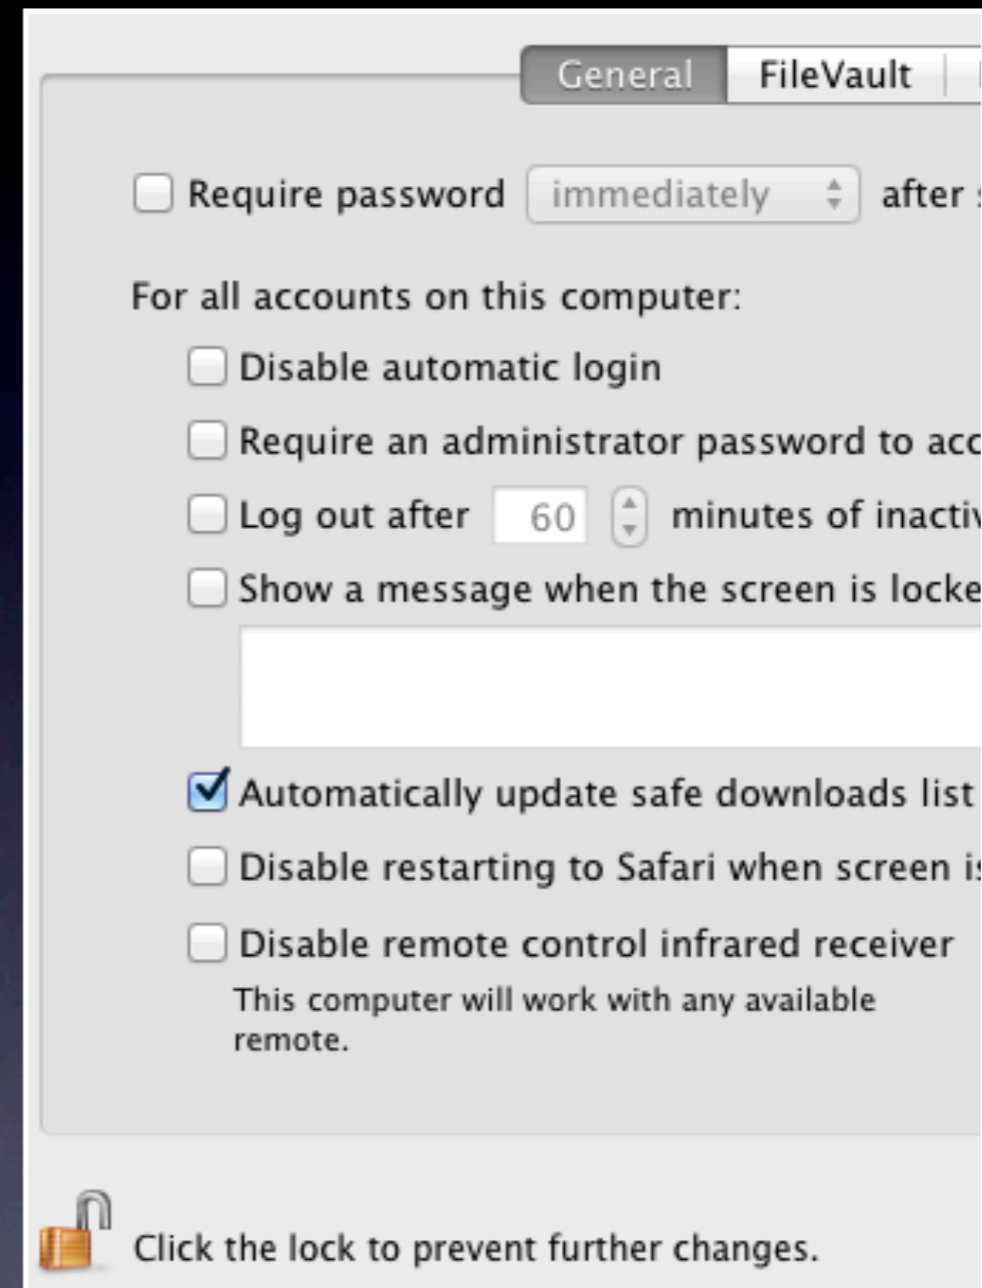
General FileVault

Require password immediately after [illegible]

For all accounts on this computer:

Disable automatic login

Require an administrator password to acc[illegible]

Log out after 60 minutes of inactiv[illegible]

Show a message when the screen is locke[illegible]

Automatically update safe downloads list

Disable restarting to Safari when screen i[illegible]

Disable remote control infrared receiver

This computer will work with any available remote.

Click the lock to prevent further changes.